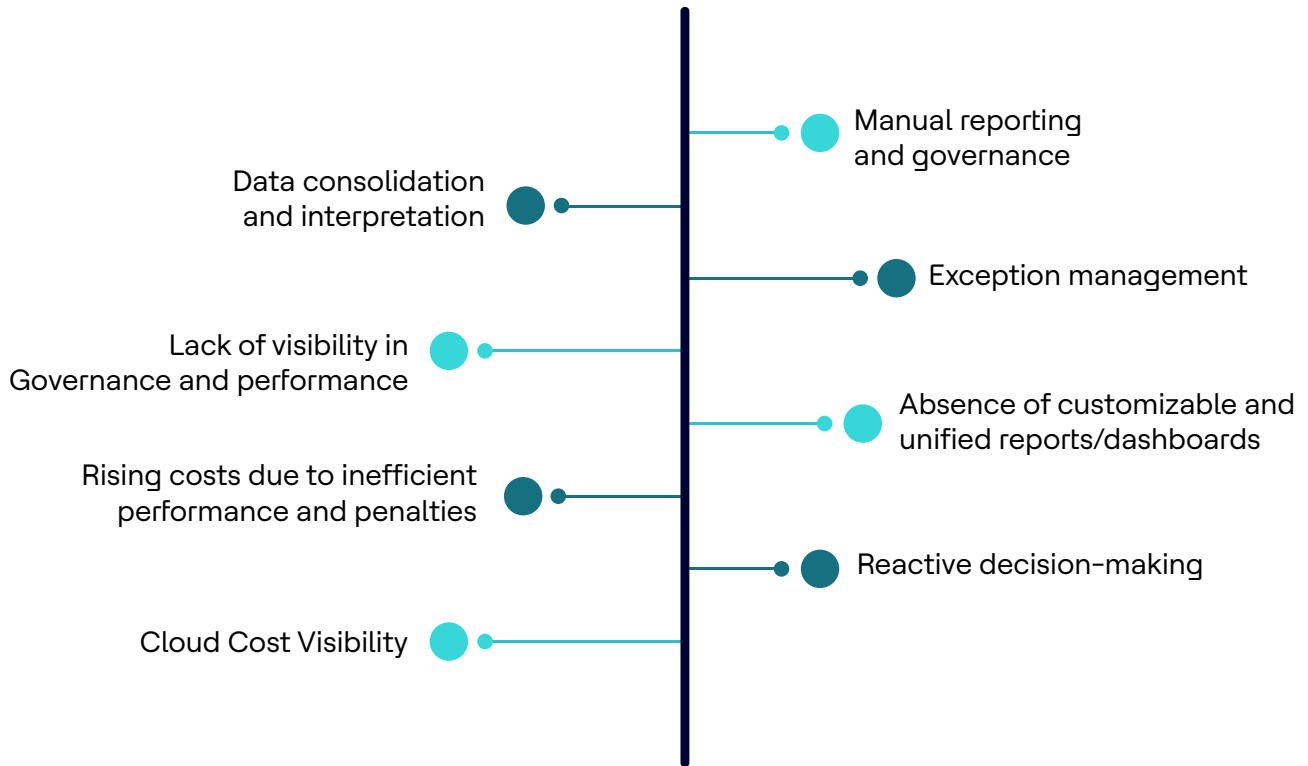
Manual reporting and governance

Data consolidation and interpretation

Exception management

Lack of visibility in Governance and performance

Absence of customizable and unified reports/dashboards

Rising costs due to inefficient performance and penalties

Reactive decision-making

Cloud Cost Visibility